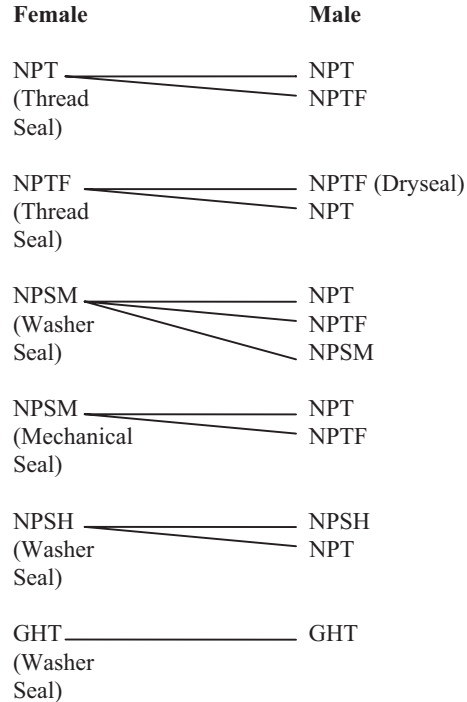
Female

Male

NPT (Thread Seal)

NPT
NPTF

NPTF (Thread Seal)

NPTF (Dryseal)
NPT

NPSM (Washer Seal)

NPT
NPTF
NPSM

NPSM (Mechanical Seal)

NPT
NPTF

NPSH (Washer Seal)

NPSH
NPT

GHT (Washer Seal)

GHT